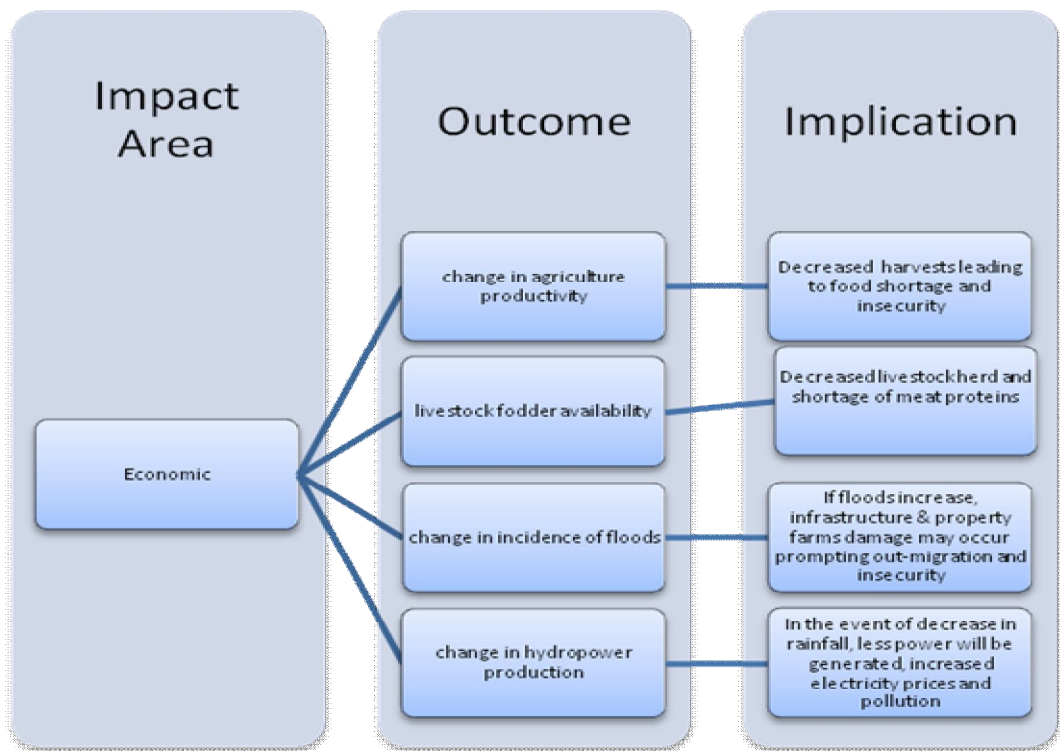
Impact Area

Outcome

Implication

Economic

change in agriculture productivity

livestock fodder availability

change in incidence of floods

change in hydropower production

Decreased harvests leading to food shortage and insecurity

Decreased livestock herd and shortage of meat proteins

If floods increase, infrastructure & property farms damage may occur prompting out-migration and insecurity

In the event of decrease in rainfall, less power will be generated, increased electricity prices and pollution